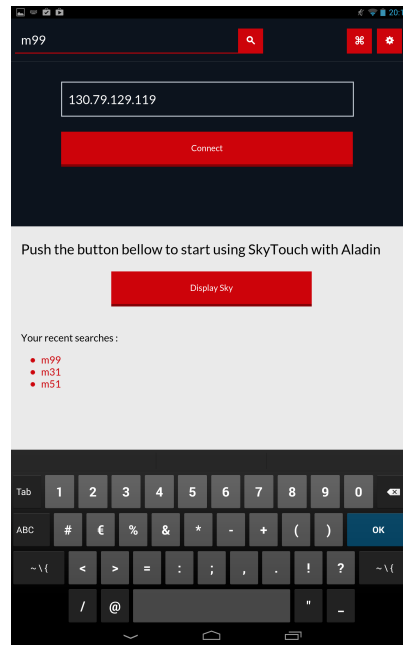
20:

m99

130.79.129.119

Connect

Push the button bellow to start using SkyTouch with Aladin

Display Sky

Your recent searches :

m99
m31
m51

Tab 1 2 3 4 5 6 7 8 9 0

ABC # € % & * - + ( ) OK

~ \ { < > = : ; , . ! ? ~ \ {

/ @ " _